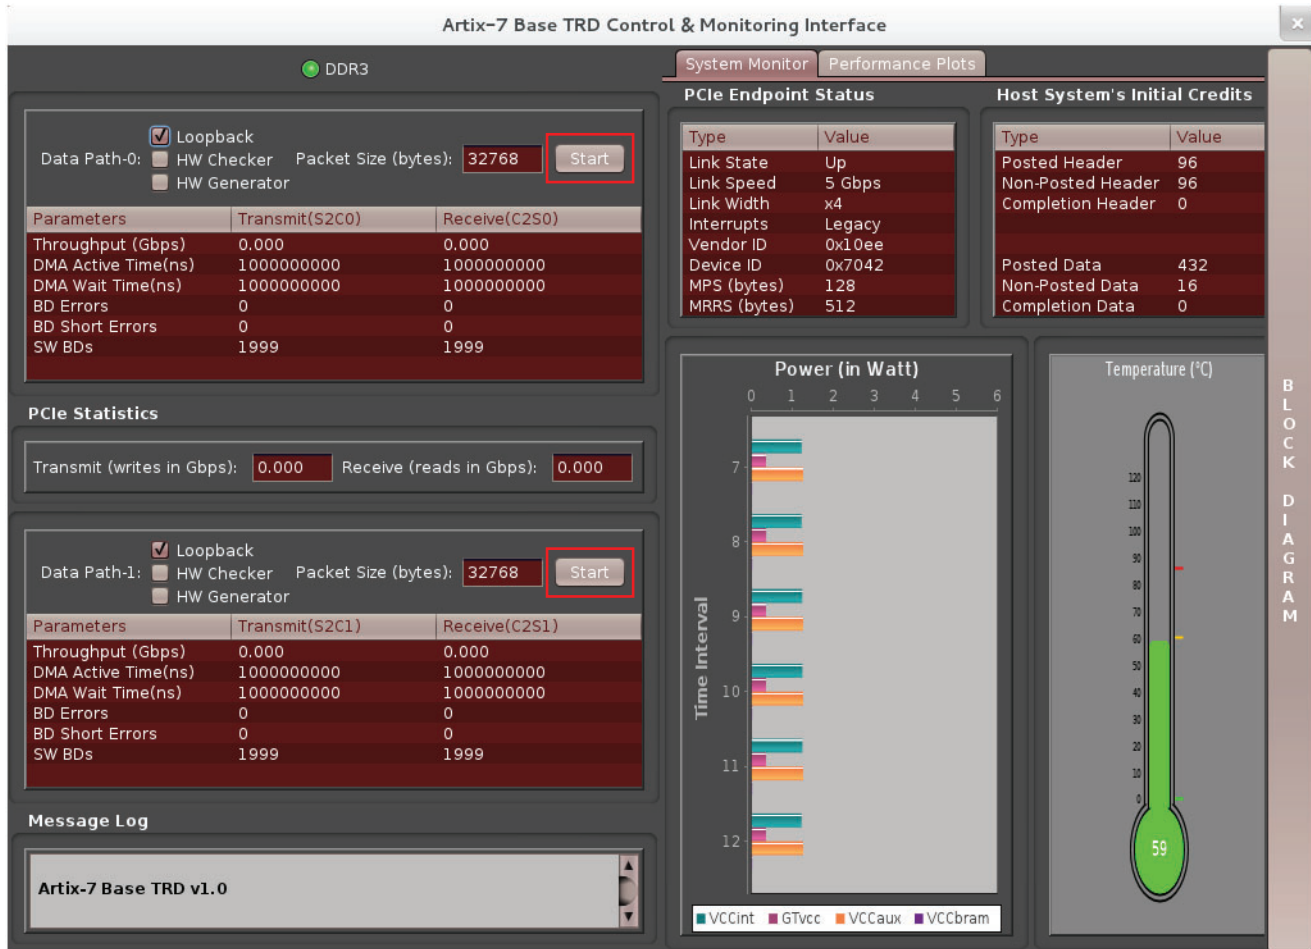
Artix-7 Base TRD Control & Monitoring Interface

DDR3

Data Path-0: Loopback HW Checker HW Generator Packet Size (bytes): 32768 Start

| Parameters | Transmit(S2C0) | Receive(C2S0) |
|---|---|---|
| Throughput (Gbps) | 0.000 | 0.000 |
| DMA Active Time(ns) | 1000000000 | 1000000000 |
| DMA Wait Time(ns) | 1000000000 | 1000000000 |
| BD Errors | 0 | 0 |
| BD Short Errors | 0 | 0 |
| SW BDs | 1999 | 1999 |

PCIe Statistics

Transmit (writes in Gbps): 0.000 Receive (reads in Gbps): 0.000

Data Path-1: Loopback HW Checker HW Generator Packet Size (bytes): 32768 Start

| Parameters | Transmit(S2C1) | Receive(C2S1) |
|---|---|---|
| Throughput (Gbps) | 0.000 | 0.000 |
| DMA Active Time(ns) | 1000000000 | 1000000000 |
| DMA Wait Time(ns) | 1000000000 | 1000000000 |
| BD Errors | 0 | 0 |
| BD Short Errors | 0 | 0 |
| SW BDs | 1999 | 1999 |

Message Log

Artix-7 Base TRD v1.0

System Monitor Performance Plots

PCIe Endpoint Status

| Type | Value |
|---|---|
| Link State | Up |
| Link Speed | 5 Gbps |
| Link Width | x4 |
| Interrupts | Legacy |
| Vendor ID | 0x10ee |
| Device ID | 0x7042 |
| MPS (bytes) | 128 |
| MRRS (bytes) | 512 |

Host System's Initial Credits

| Type | Value |
|---|---|
| Posted Header | 96 |
| Non-Posted Header | 96 |
| Completion Header | 0 |
| Posted Data | 432 |
| Non-Posted Data | 16 |
| Completion Data | 0 |

Power (in Watt)

0 1 2 3 4 5 6

Time Interval

7 8 9 10 11 12

VCCint GTvcc VCCaux VCCbram

Temperature (°C)

120 110 100 90 80 70 60 50 40 30 20 10 0

59

BLOCK DIAGRAM